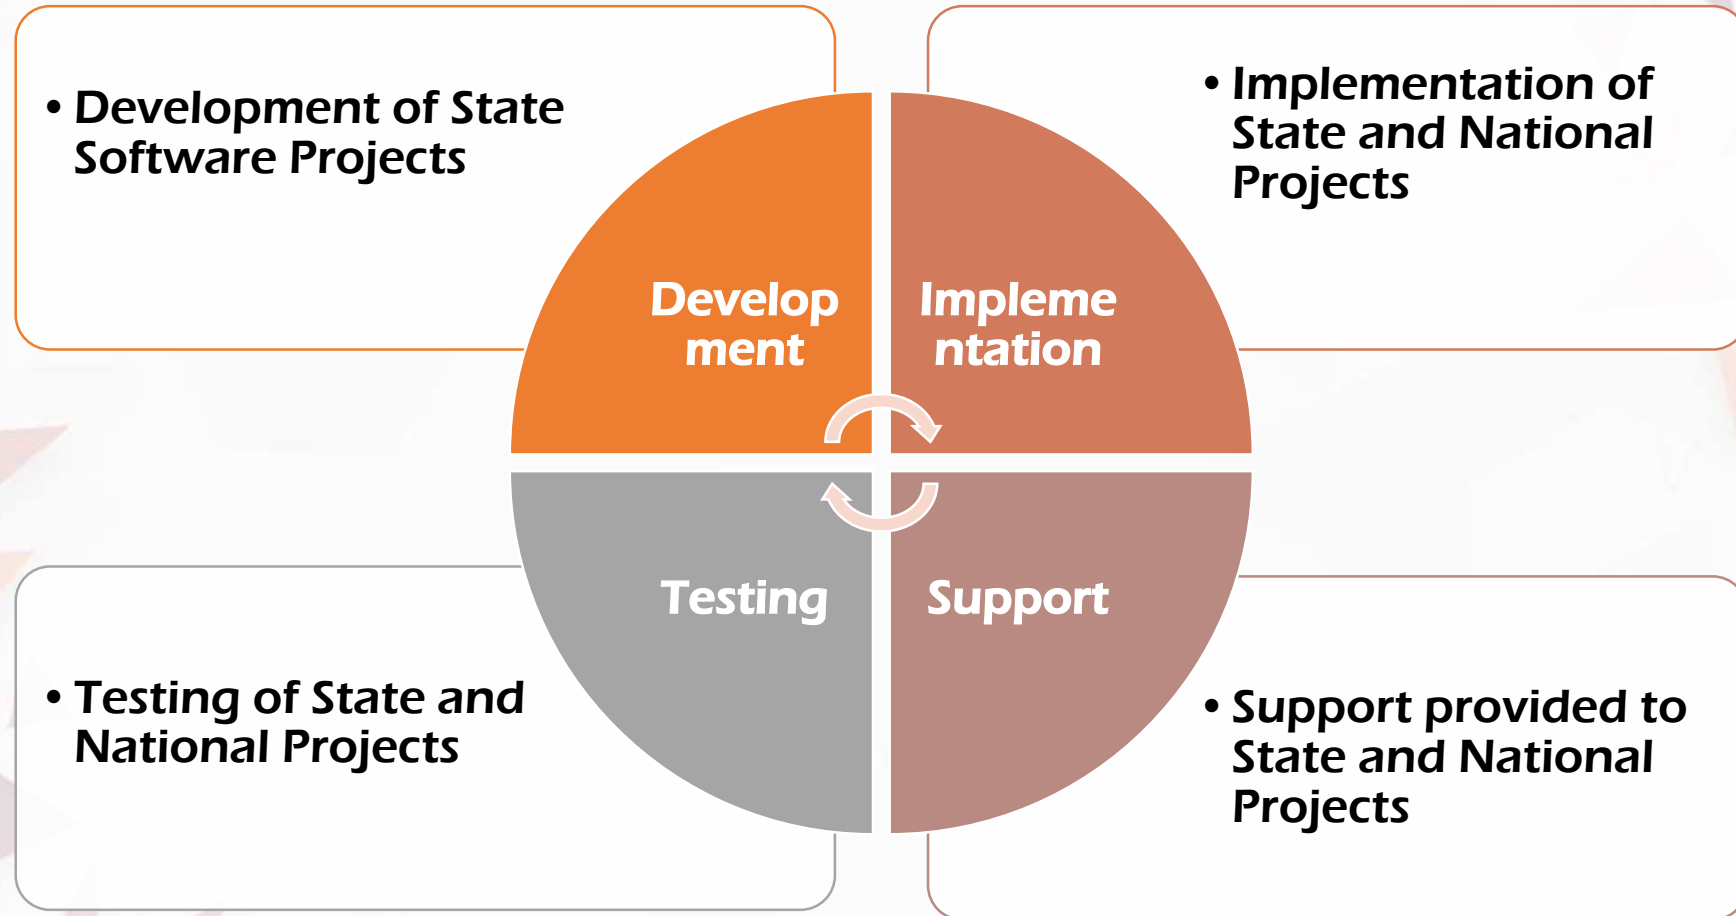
• Development of State Software Projects

• Implementation of State and National Projects

Develop ment

Impleme ntation

Testing

Support

• Testing of State and National Projects

• Support provided to State and National Projects